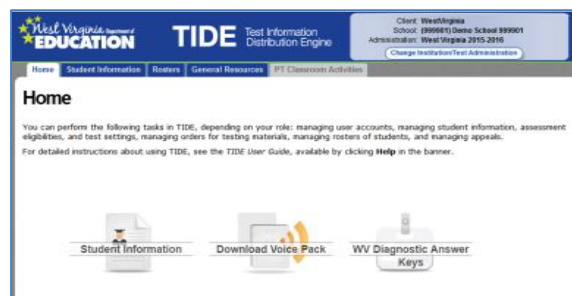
West Virginia Department of EDUCATION

TIDE Test Information Distribution Engine

Client: WestVirginia
School: (999901) Demo School 999901
Administration: West Virginia 2015-2016
Change Institution/Test Administration

Home | Student Information | Rosters | General Resources | PT Classroom Activities

Home

You can perform the following tasks in TIDE, depending on your role: managing user accounts, managing student information, assessment eligibilities, and test settings, managing orders for testing materials, managing rosters of students, and managing appeals.

For detailed instructions about using TIDE, see the TIDE User Guide, available by clicking Help in the banner.

Student Information

Download Voice Pack

WV Diagnostic Answer Keys